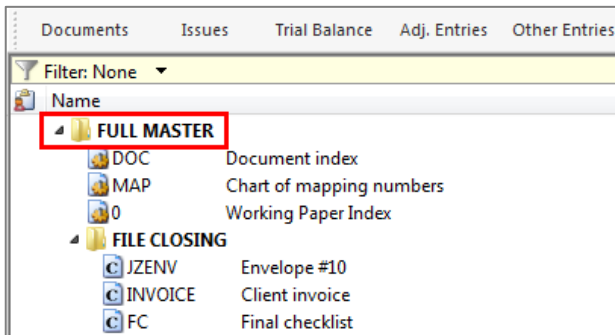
Documents Issues Trial Balance Adj. Entries Other Entries

Filter: None

Name

FULL MASTER

DOC Document index

MAP Chart of mapping numbers

0 Working Paper Index

FILE CLOSING

JZENV Envelope #10

INVOICE Client invoice

FC Final checklist